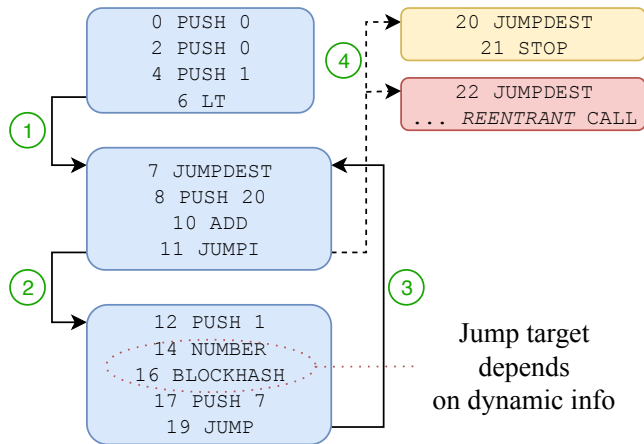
0 PUSH 0
2 PUSH 0
4 PUSH 1
6 LT

1

7 JUMPDEST
8 PUSH 20
10 ADD
11 JUMPI

2

12 PUSH 1
14 NUMBER
16 BLOCKHASH
17 PUSH 7
19 JUMP

3

4

20 JUMPDEST
21 STOP

22 JUMPDEST
... *REENTRANT* CALL

Jump target depends on dynamic info